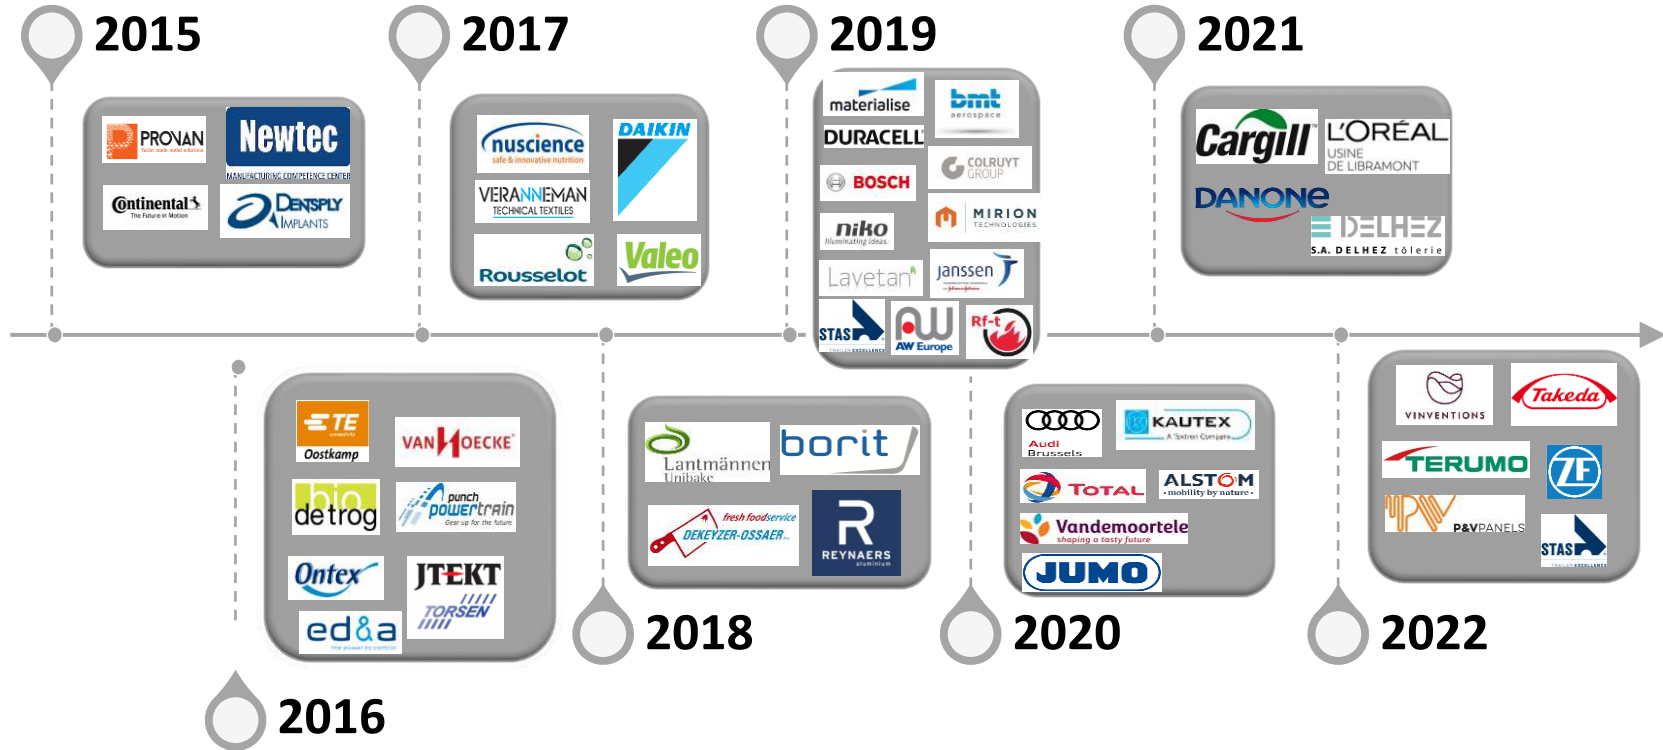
2015

PROVAN

Newtec
MANUFACTURING COMPETENCE CENTER

Continental
The Future in Motion

DENTSPLY
IMPLANTS

2017

nuscience
safe & innovative nutrition

DAIKIN

VERANNEMAN
TECHNICAL TEXTILES

Rousselot

Valeo

2019

materialise

bmt
aerospace

DURACELL

COLRUYT GROUP

BOSCH

niko
illuminating ideas

MIRION
TECHNOLOGIES

Lavetan

janssen

STAS

AW Europe

Rf-t

2021

Cargill

L'ORÉAL
USINE
DE LIBRAMONT

DANONE

DELHEZ
S.A. DELHEZ tôlerie

2016

TE
Oostkamp

VANHOECKE

bio detrog

punch powertrain
Gear up for the future

Ontex

JTEKT

TORSEN

ed&a

2018

Lantmännen
Unibake

borit

fresh foodservice
DEKEYZER-OSSAER

REYNAERS
aluminium

2020

Audi
Brussels

KAUTEX
A Textron Company

TOTAL

ALSTOM
mobility by nature

Vandemoortele
shaping a tasty future

JUMO

2022

VINVENTIONS

Takeda

TERUMO

ZF

P&VPANELS

STAS